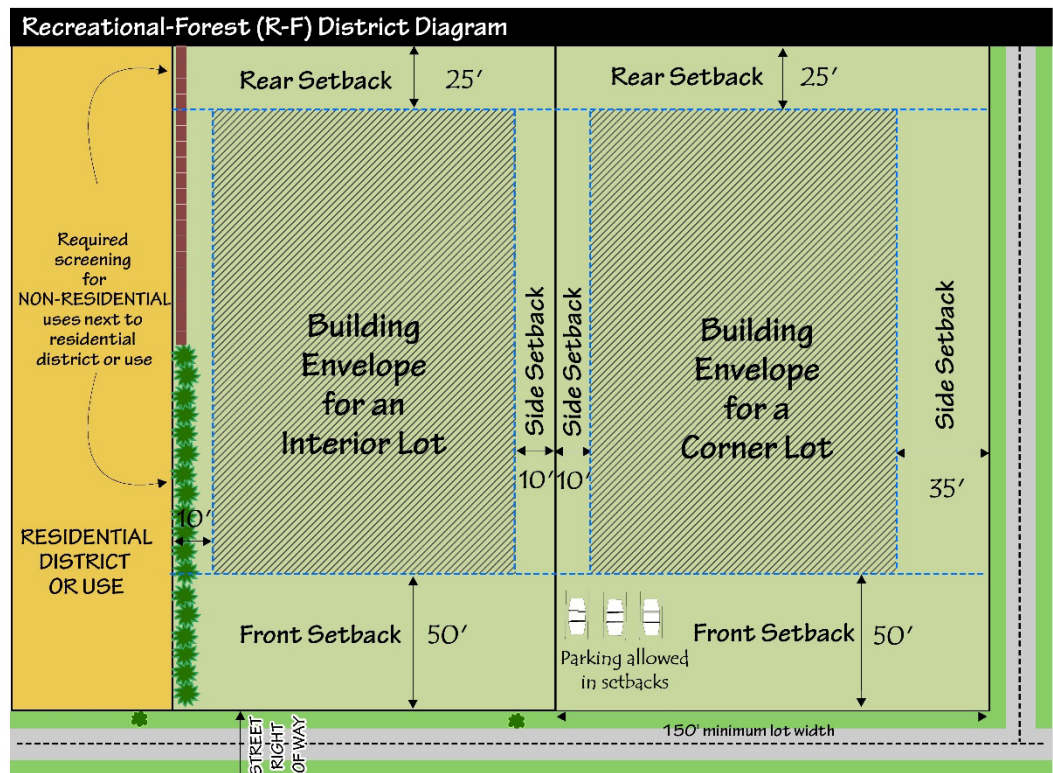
Recreational-Forest (R-F) District Diagram

Rear Setback 25′

Rear Setback 25′

Required screening for NON-RESIDENTIAL uses next to residential district or use

Building Envelope for an Interior Lot

Side Setback

Side Setback

Building Envelope for a Corner Lot

Side Setback

10′ 10′

35′

10′

RESIDENTIAL DISTRICT OR USE

Front Setback 50′

Front Setback 50′

Parking allowed in setbacks

STREET RIGHT OF WAY

150′ minimum lot width